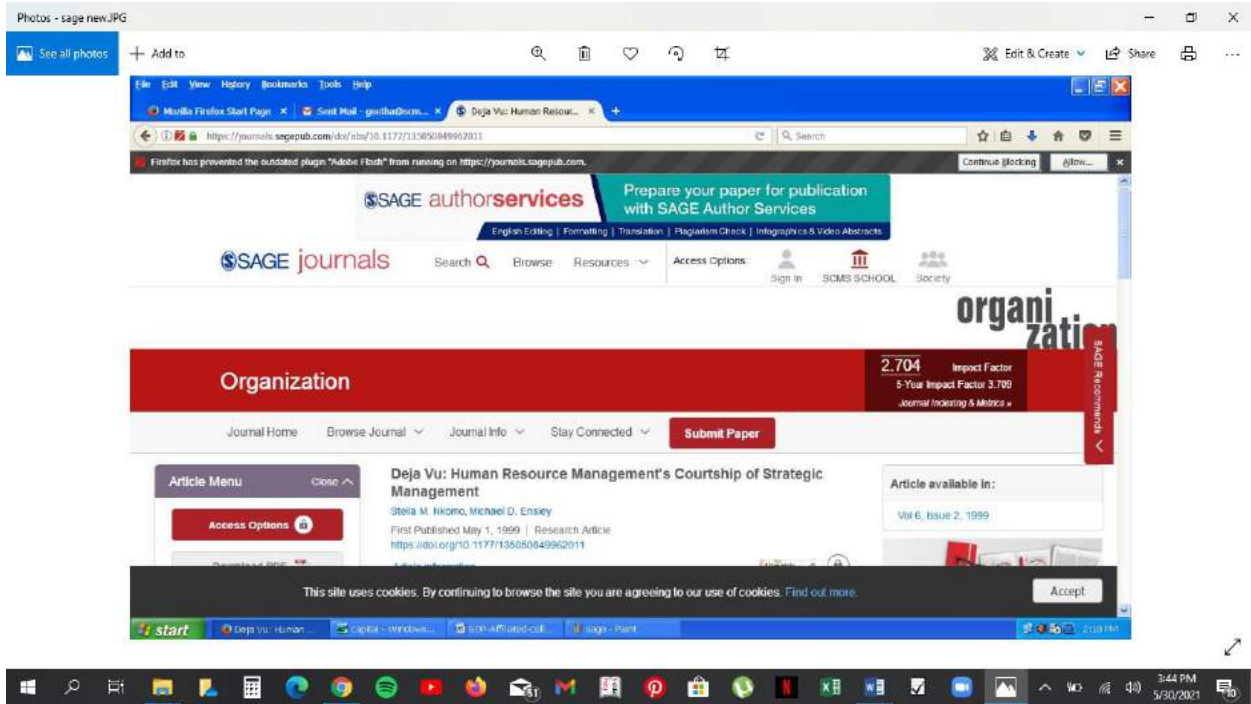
Photos - sage new.JPG

See all photos
+ Add to
Edit & Create
Share

File Edit View History Bookmarks Tools Help
Mozilla Firefox Start Page ×
Sent Mail - geetha@scm... ×
Deja Vu: Human Resour... ×
https://journals.sagepub.com/doi/abs/10.1177/135050849962011
Search
Firefox has prevented the outdated plugin "Adobe Flash" from running on https://journals.sagepub.com.
Continue Blocking
Allow...

SAGE authorservices
Prepare your paper for publication with SAGE Author Services
English Editing | Formatting | Translation | Plagiarism Check | Infographics & Video Abstracts

SAGE journals
Search
Browse
Resources
Access Options
Sign in
SCMS SCHOOL
Society

organi zati

Organization
2.704 Impact Factor
5-Year Impact Factor 3.709
Journal Indexing & Metrics »
SAGE Recommends

Journal Home
Browse Journal
Journal Info
Stay Connected
Submit Paper

Article Menu
Close
Access Options

Deja Vu: Human Resource Management's Courtship of Strategic Management
Stella M. Nkomo, Michael D. Ensley
First Published May 1, 1999 | Research Article
https://doi.org/10.1177/135050849962011

Article available in:
Vol 6, Issue 2, 1999

This site uses cookies. By continuing to browse the site you are agreeing to our use of cookies. Find out more.
Accept

start
Deja Vu: Human ...
capital - Window...
SOP-Affiliated-coll...
sage - Paint
2:10 PM

3:44 PM
5/30/2021